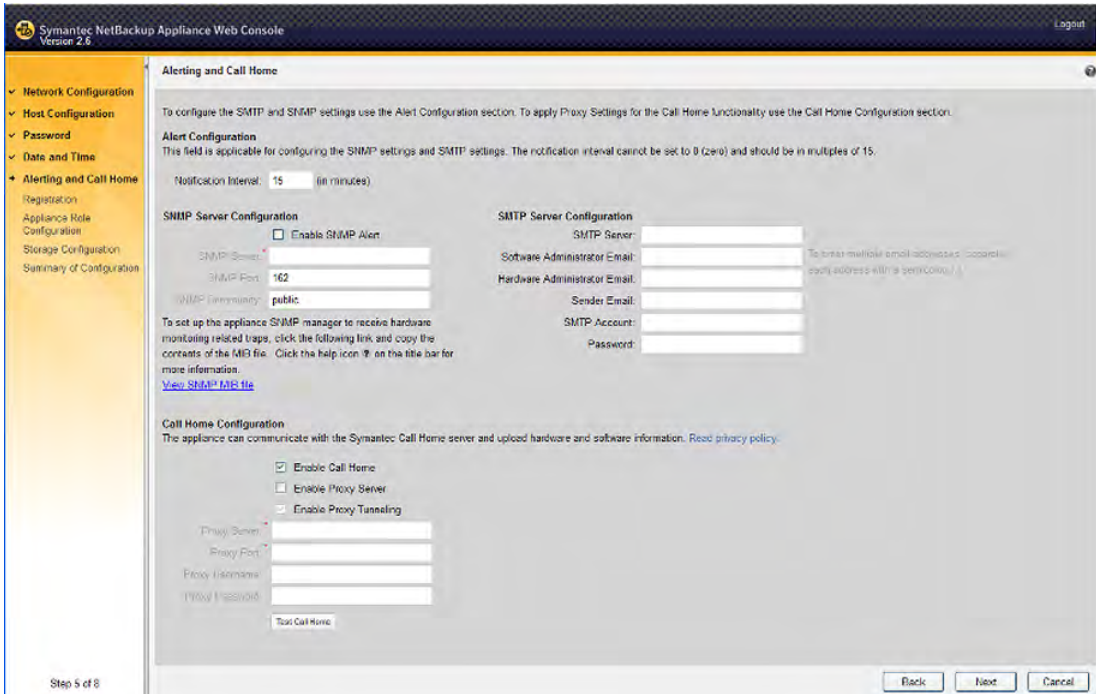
Symantec NetBackup Appliance Web Console
Version 2.6

Logout

Network Configuration
Host Configuration
Password
Date and Time
Alerting and Call Home
Registration
Appliance Role Configuration
Storage Configuration
Summary of Configuration

Step 5 of 8

Alerting and Call Home

To configure the SMTP and SNMP settings use the Alert Configuration section. To apply Proxy Settings for the Call Home functionality use the Call Home Configuration section.

Alert Configuration
This field is applicable for configuring the SNMP settings and SMTP settings. The notification interval cannot be set to 0 (zero) and should be in multiples of 15.

Notification Interval: 15 (in minutes)

SNMP Server Configuration
Enable SNMP Alert
SNMP Server: *
SNMP Port: 162
SNMP Community: public

To set up the appliance SNMP manager to receive hardware monitoring related traps, click the following link and copy the contents of the MIB file. Click the help icon ? on the title bar for more information.
View SNMP MIB file

SMTP Server Configuration
SMTP Server:
Software Administrator Email:
Hardware Administrator Email:
Sender Email:
SMTP Account:
Password:

To enter multiple email addresses, separate each address with a semicolon (;).

Call Home Configuration
The appliance can communicate with the Symantec Call Home server and upload hardware and software information. Read privacy policy.

Enable Call Home
Enable Proxy Server
Enable Proxy Tunneling
Proxy Server: *
Proxy Port: *
Proxy Username:
Proxy Password:
Test Call Home

Back Next Cancel